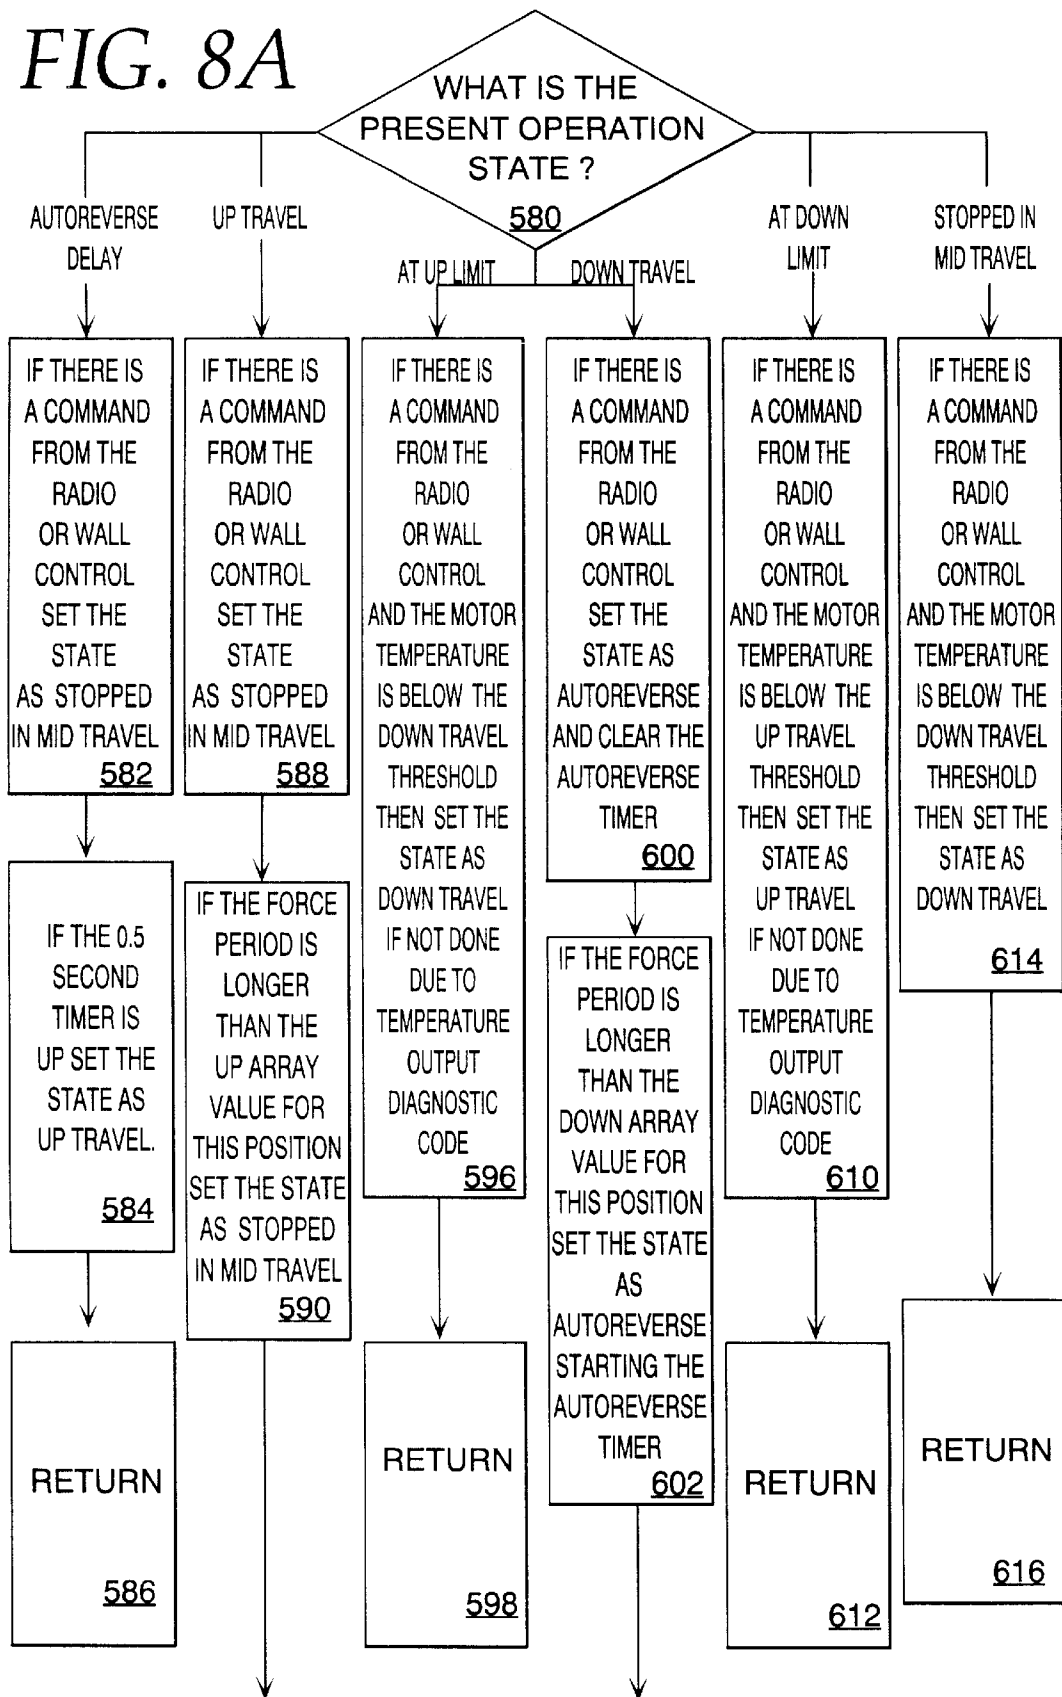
FIG. 8A

WHAT IS THE PRESENT OPERATION STATE ?
580

AUTOREVERSE DELAY

UP TRAVEL

AT UP LIMIT

DOWN TRAVEL

AT DOWN LIMIT

STOPPED IN MID TRAVEL

IF THERE IS A COMMAND FROM THE RADIO OR WALL CONTROL SET THE STATE AS STOPPED IN MID TRAVEL
582

IF THE 0.5 SECOND TIMER IS UP SET THE STATE AS UP TRAVEL.
584

RETURN
586

IF THERE IS A COMMAND FROM THE RADIO OR WALL CONTROL SET THE STATE AS STOPPED IN MID TRAVEL
588

IF THE FORCE PERIOD IS LONGER THAN THE UP ARRAY VALUE FOR THIS POSITION SET THE STATE AS STOPPED IN MID TRAVEL
590

IF THERE IS A COMMAND FROM THE RADIO OR WALL CONTROL AND THE MOTOR TEMPERATURE IS BELOW THE DOWN TRAVEL THRESHOLD THEN SET THE STATE AS DOWN TRAVEL IF NOT DONE DUE TO TEMPERATURE OUTPUT DIAGNOSTIC CODE
596

RETURN
598

IF THERE IS A COMMAND FROM THE RADIO OR WALL CONTROL SET THE STATE AS AUTOREVERSE AND CLEAR THE AUTOREVERSE TIMER
600

IF THE FORCE PERIOD IS LONGER THAN THE DOWN ARRAY VALUE FOR THIS POSITION SET THE STATE AS AUTOREVERSE STARTING THE AUTOREVERSE TIMER
602

IF THERE IS A COMMAND FROM THE RADIO OR WALL CONTROL AND THE MOTOR TEMPERATURE IS BELOW THE UP TRAVEL THRESHOLD THEN SET THE STATE AS UP TRAVEL IF NOT DONE DUE TO TEMPERATURE OUTPUT DIAGNOSTIC CODE
610

RETURN
612

IF THERE IS A COMMAND FROM THE RADIO OR WALL CONTROL AND THE MOTOR TEMPERATURE IS BELOW THE DOWN TRAVEL THRESHOLD THEN SET THE STATE AS DOWN TRAVEL
614

RETURN
616